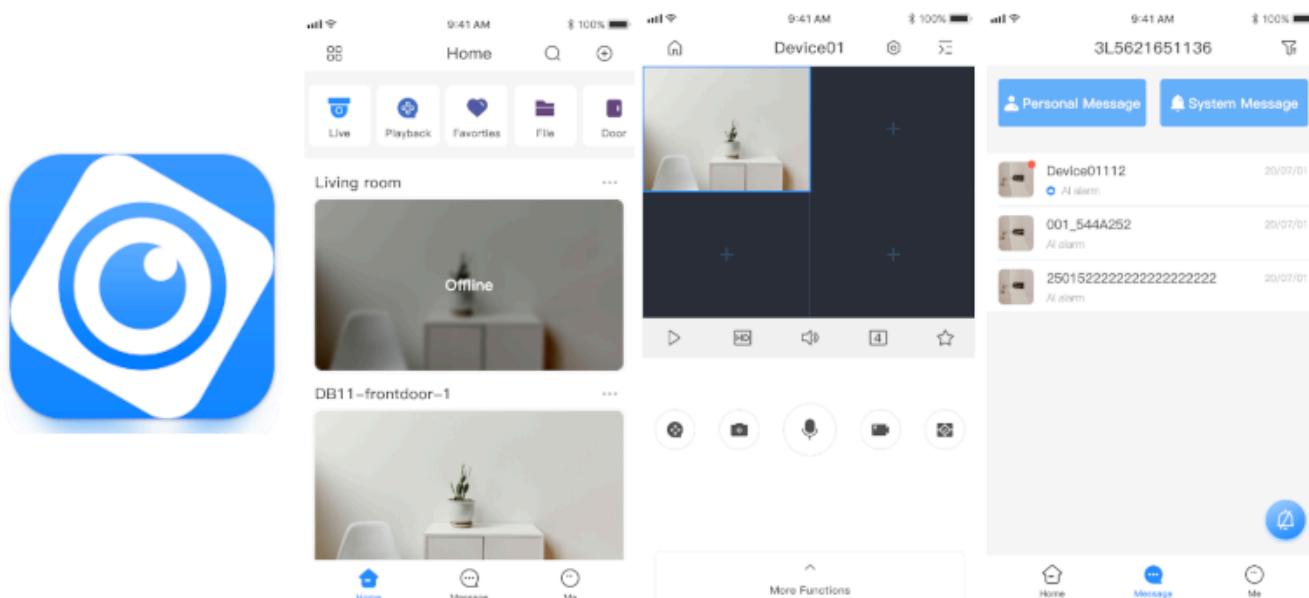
9:41 AM
100%
Home
Live
Playback
Favorties
File
Door
Living room
Offline
DB11-frontdoor-1
Home
Message
Me

9:41 AM
100%
Device01
HD
4
More Functions

9:41 AM
100%
3L5621651136
Personal Message
System Message
Device01112
AI alarm
20/07/01
001_544A252
AI alarm
20/07/01
25015222222222222222222
AI alarm
20/07/01
Home
Message
Me